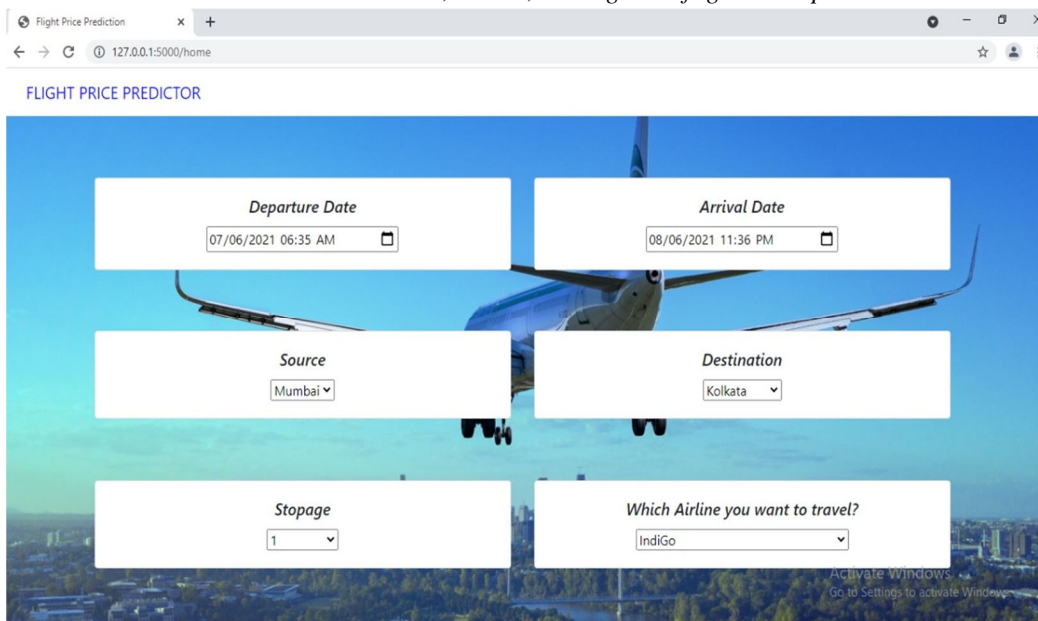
Flight Price Prediction

127.0.0.1:5000/home

FLIGHT PRICE PREDICTOR

Departure Date
07/06/2021 06:35 AM

Arrival Date
08/06/2021 11:36 PM

Source
Mumbai

Destination
Kolkata

Stopage
1

Which Airline you want to travel?
IndiGo

Activate Windows
Go to Settings to activate Windows.